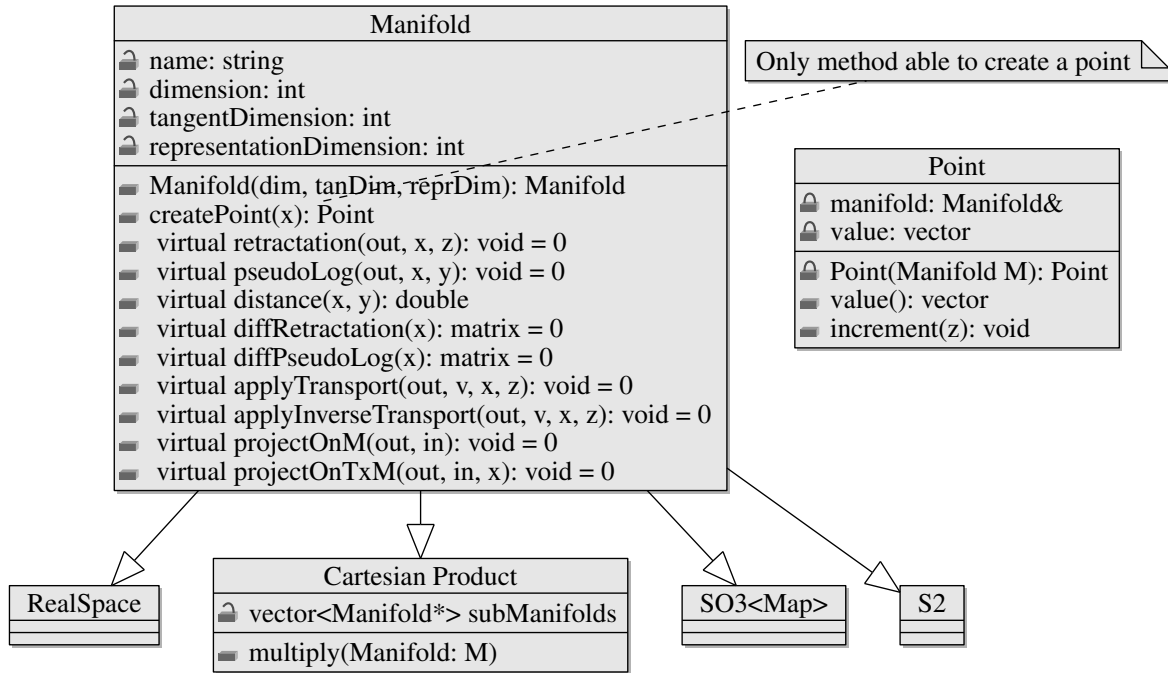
Manifold

name: string
dimension: int
tangentDimension: int
representationDimension: int

Manifold(dim, tanDim, reprDim): Manifold
createPoint(x): Point
virtual retractation(out, x, z): void = 0
virtual pseudoLog(out, x, y): void = 0
virtual distance(x, y): double
virtual diffRetractation(x): matrix = 0
virtual diffPseudoLog(x): matrix = 0
virtual applyTransport(out, v, x, z): void = 0
virtual applyInverseTransport(out, v, x, z): void = 0
virtual projectOnM(out, in): void = 0
virtual projectOnTxM(out, in, x): void = 0

Only method able to create a point

Point

manifold: Manifold&
value: vector

Point(Manifold M): Point
value(): vector
increment(z): void

RealSpace

Cartesian Product

vector<Manifold*> subManifolds

multiply(Manifold: M)

SO3<Map>

S2